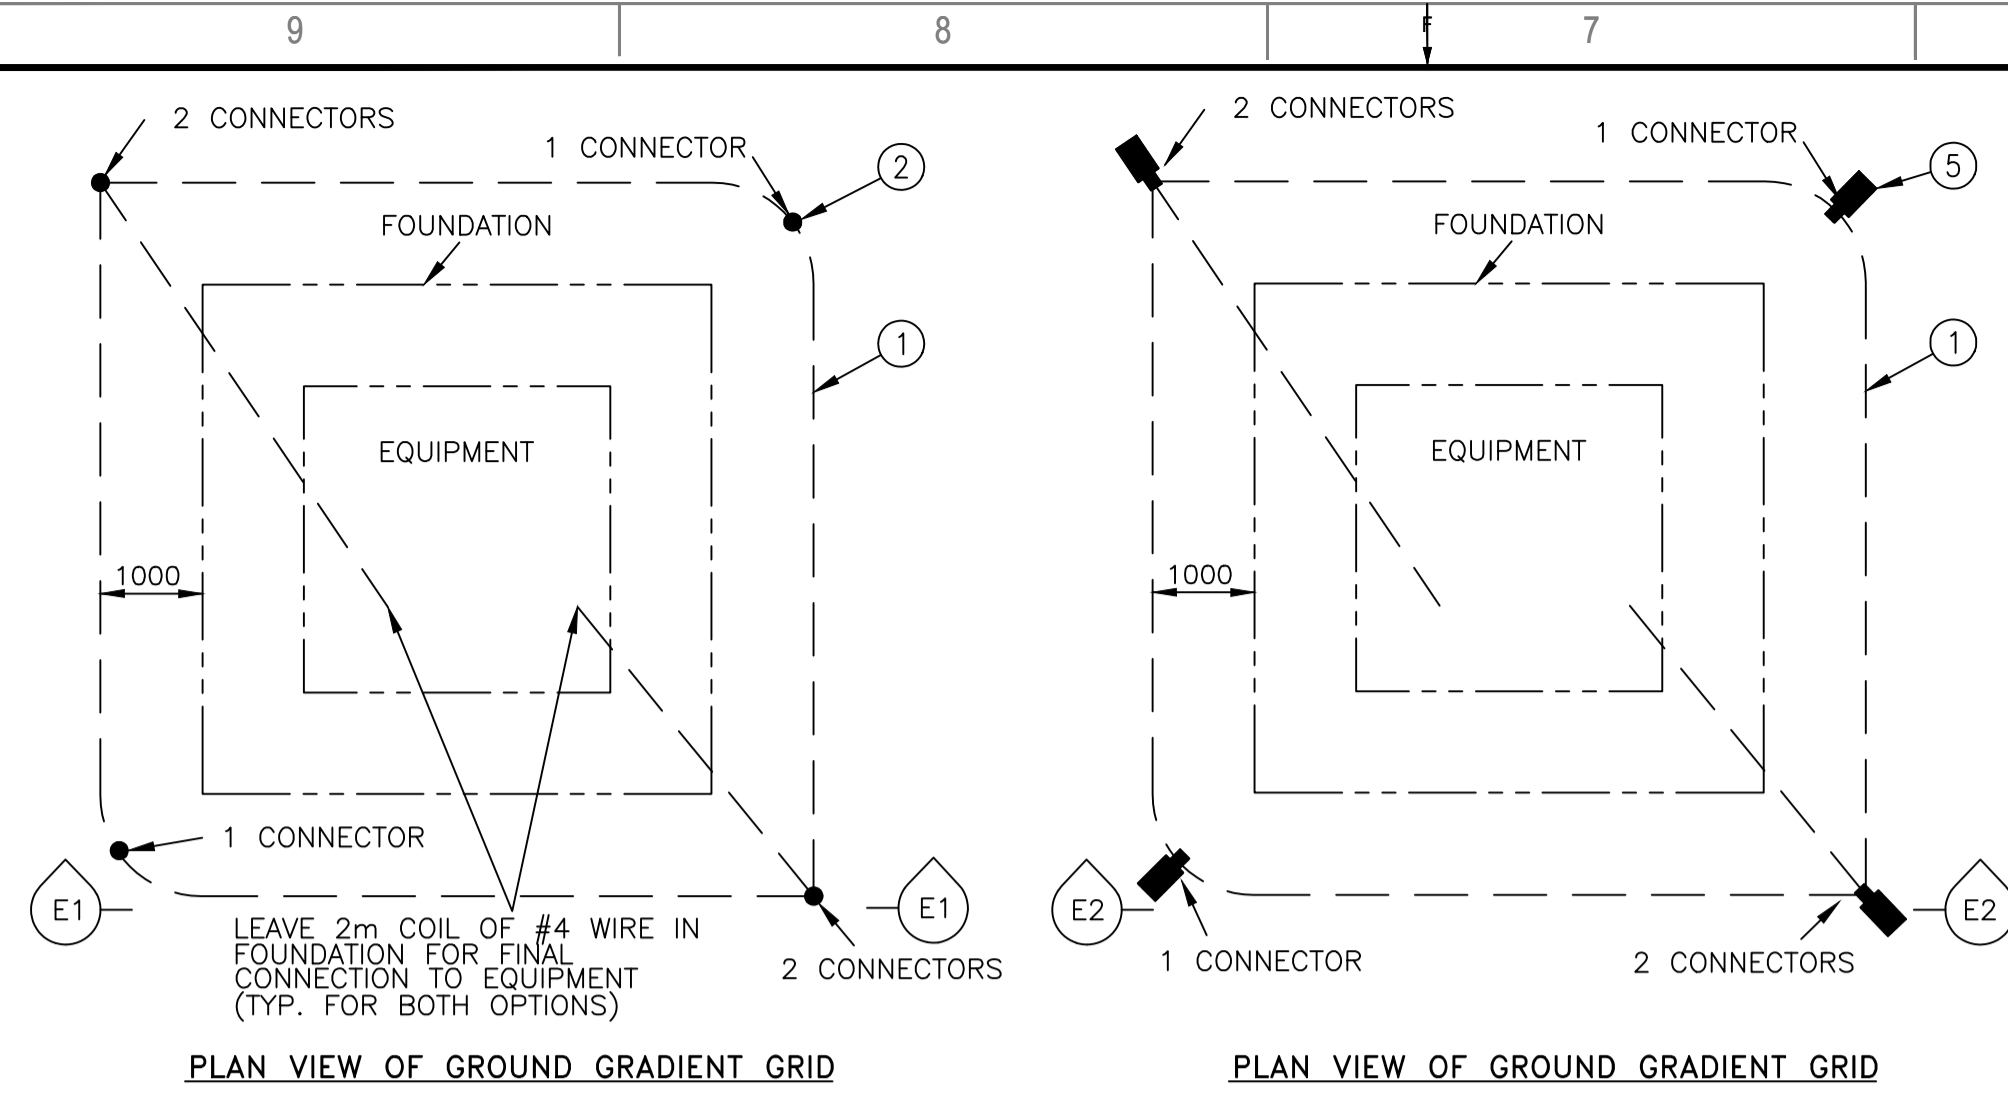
9

8

F

7

2 CONNECTORS

1 CONNECTOR

2

FOUNDATION

1

EQUIPMENT

1000

1 CONNECTOR

E1

E1

LEAVE 2m COIL OF #4 WIRE IN FOUNDATION FOR FINAL CONNECTION TO EQUIPMENT (TYP. FOR BOTH OPTIONS)

2 CONNECTORS

PLAN VIEW OF GROUND GRADIENT GRID

2 CONNECTORS

1 CONNECTOR

5

FOUNDATION

1

EQUIPMENT

1000

E2

1 CONNECTOR

2 CONNECTORS

E2

PLAN VIEW OF GROUND GRADIENT GRID